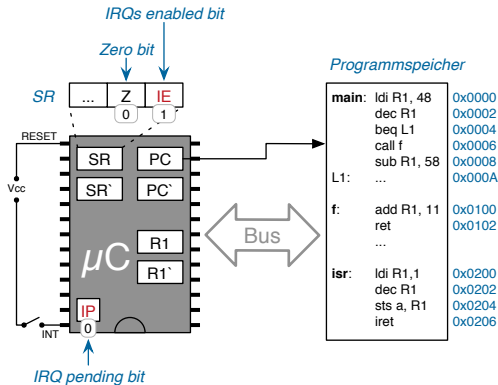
IRQs enabled bit

Zero bit

SR

| ... | Z | IE |
|---|---|---|
| | 0 | 1 |

RESET

Vcc

SR PC
SR` PC`

$\mu C$

R1
R1`

IP
0

INT

Bus

IRQ pending bit

Programmspeicher

| | | |
|---|---|---|
| main: | ldi R1, 48 | 0x0000 |
| | dec R1 | 0x0002 |
| | beq L1 | 0x0004 |
| | call f | 0x0006 |
| | sub R1, 58 | 0x0008 |
| L1: | ... | 0x000A |
| f: | add R1, 11 | 0x0100 |
| | ret | 0x0102 |
| | ... | |
| isr: | ldi R1,1 | 0x0200 |
| | dec R1 | 0x0202 |
| | sts a, R1 | 0x0204 |
| | iret | 0x0206 |